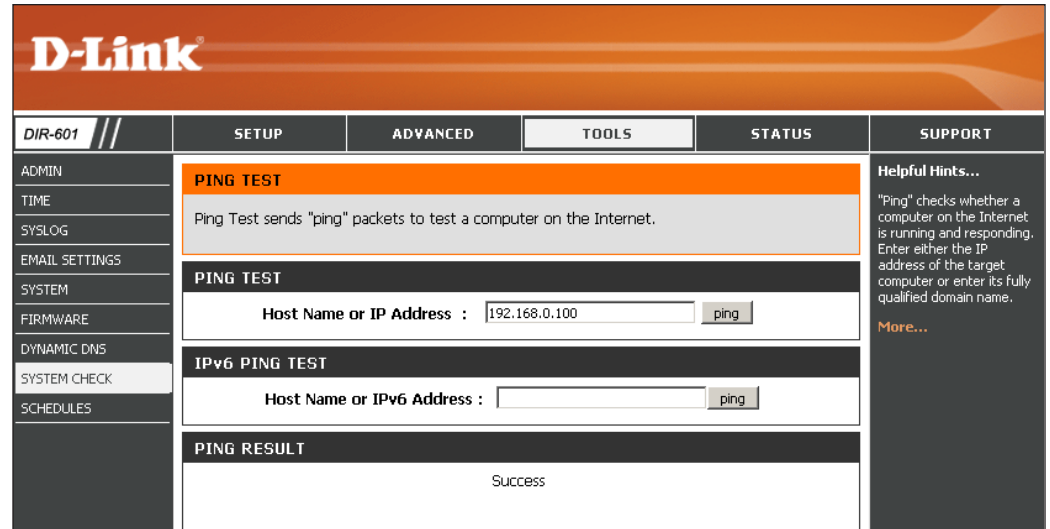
D-Link

DIR-601

SETUP | ADVANCED | TOOLS | STATUS | SUPPORT

ADMIN
TIME
SYSLOG
EMAIL SETTINGS
SYSTEM
FIRMWARE
DYNAMIC DNS
SYSTEM CHECK
SCHEDULES

PING TEST

Ping Test sends "ping" packets to test a computer on the Internet.

PING TEST

Host Name or IP Address : 192.168.0.100 ping

IPv6 PING TEST

Host Name or IPv6 Address : ping

PING RESULT

Success

Helpful Hints...

"Ping" checks whether a computer on the Internet is running and responding. Enter either the IP address of the target computer or enter its fully qualified domain name.

More...